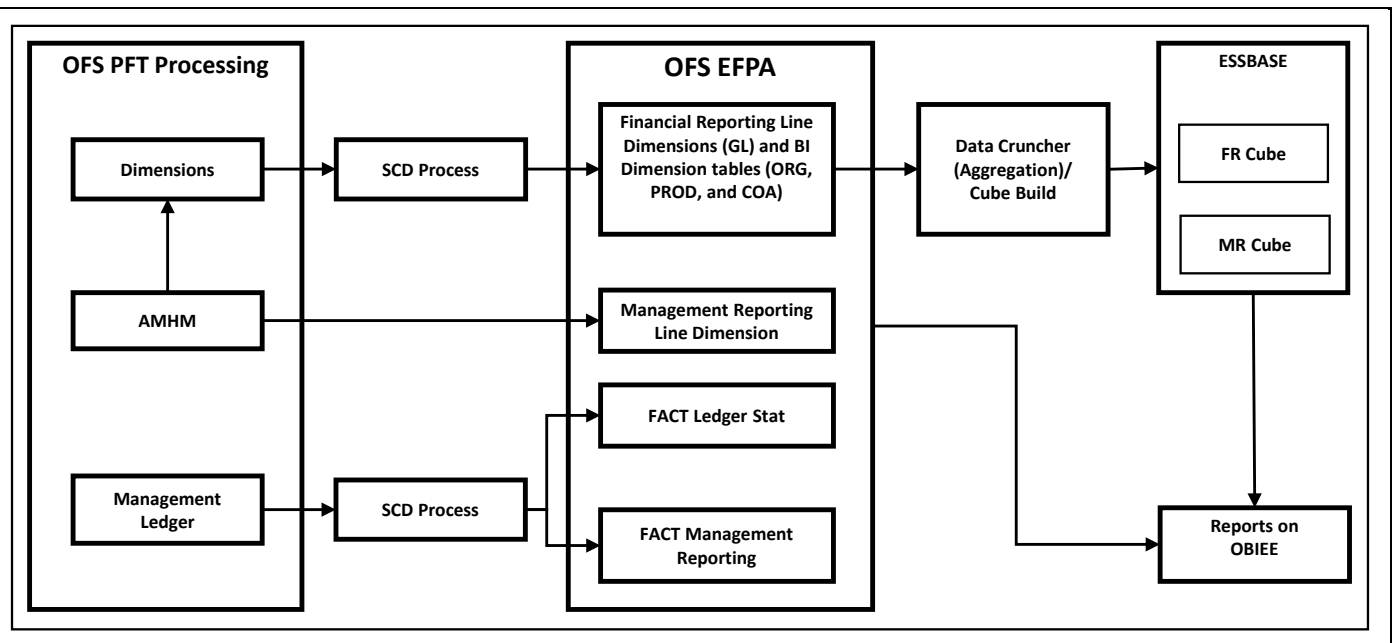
OFS PFT Processing

Dimensions

AMHM

Management Ledger

SCD Process

SCD Process

OFS EFPA

Financial Reporting Line Dimensions (GL) and BI Dimension tables (ORG, PROD, and COA)

Management Reporting Line Dimension

FACT Ledger Stat

FACT Management Reporting

Data Cruncher (Aggregation)/ Cube Build

ESSBASE

FR Cube

MR Cube

Reports on OBIEE